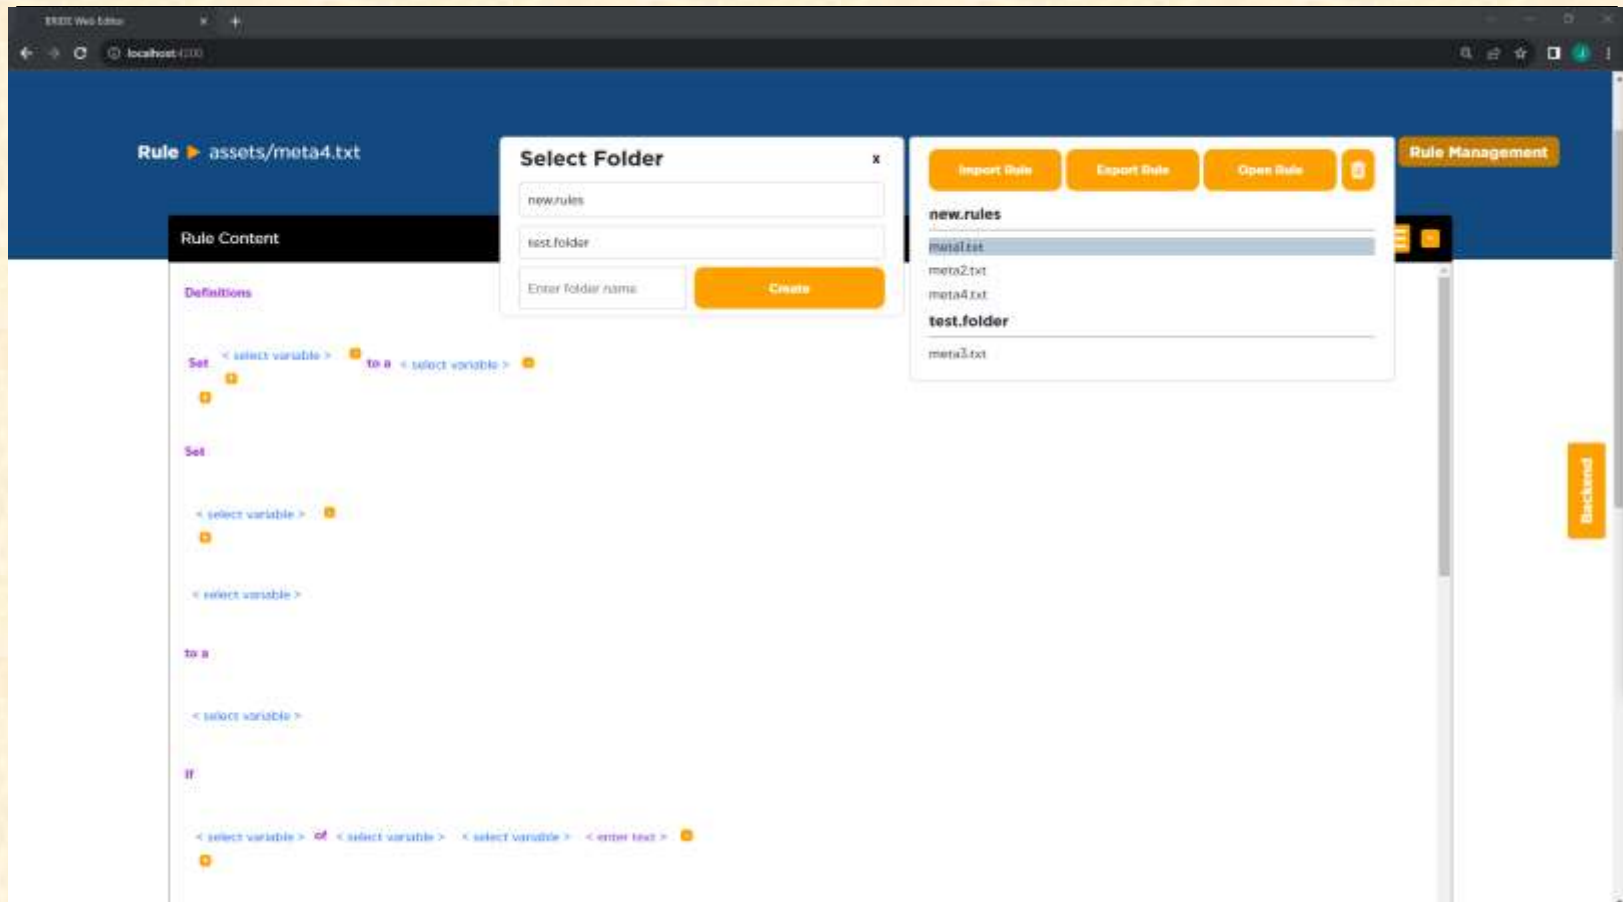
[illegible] Web Editor

localhost:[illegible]

Rule ▶ assets/meta4.txt

Select Folder
x

new.rules

test.folder

Enter folder name

Create

Import Rule

Export Rule

Open Rule

new.rules

meta1.txt

meta2.txt

meta4.txt

test.folder

meta3.txt

Rule Management

Rule Content

Definitions

Set < select variable > to a < select variable >

Set

< select variable >

< select variable >

to a

< select variable >

If

< select variable > of < select variable > < select variable > < enter text >

Backend